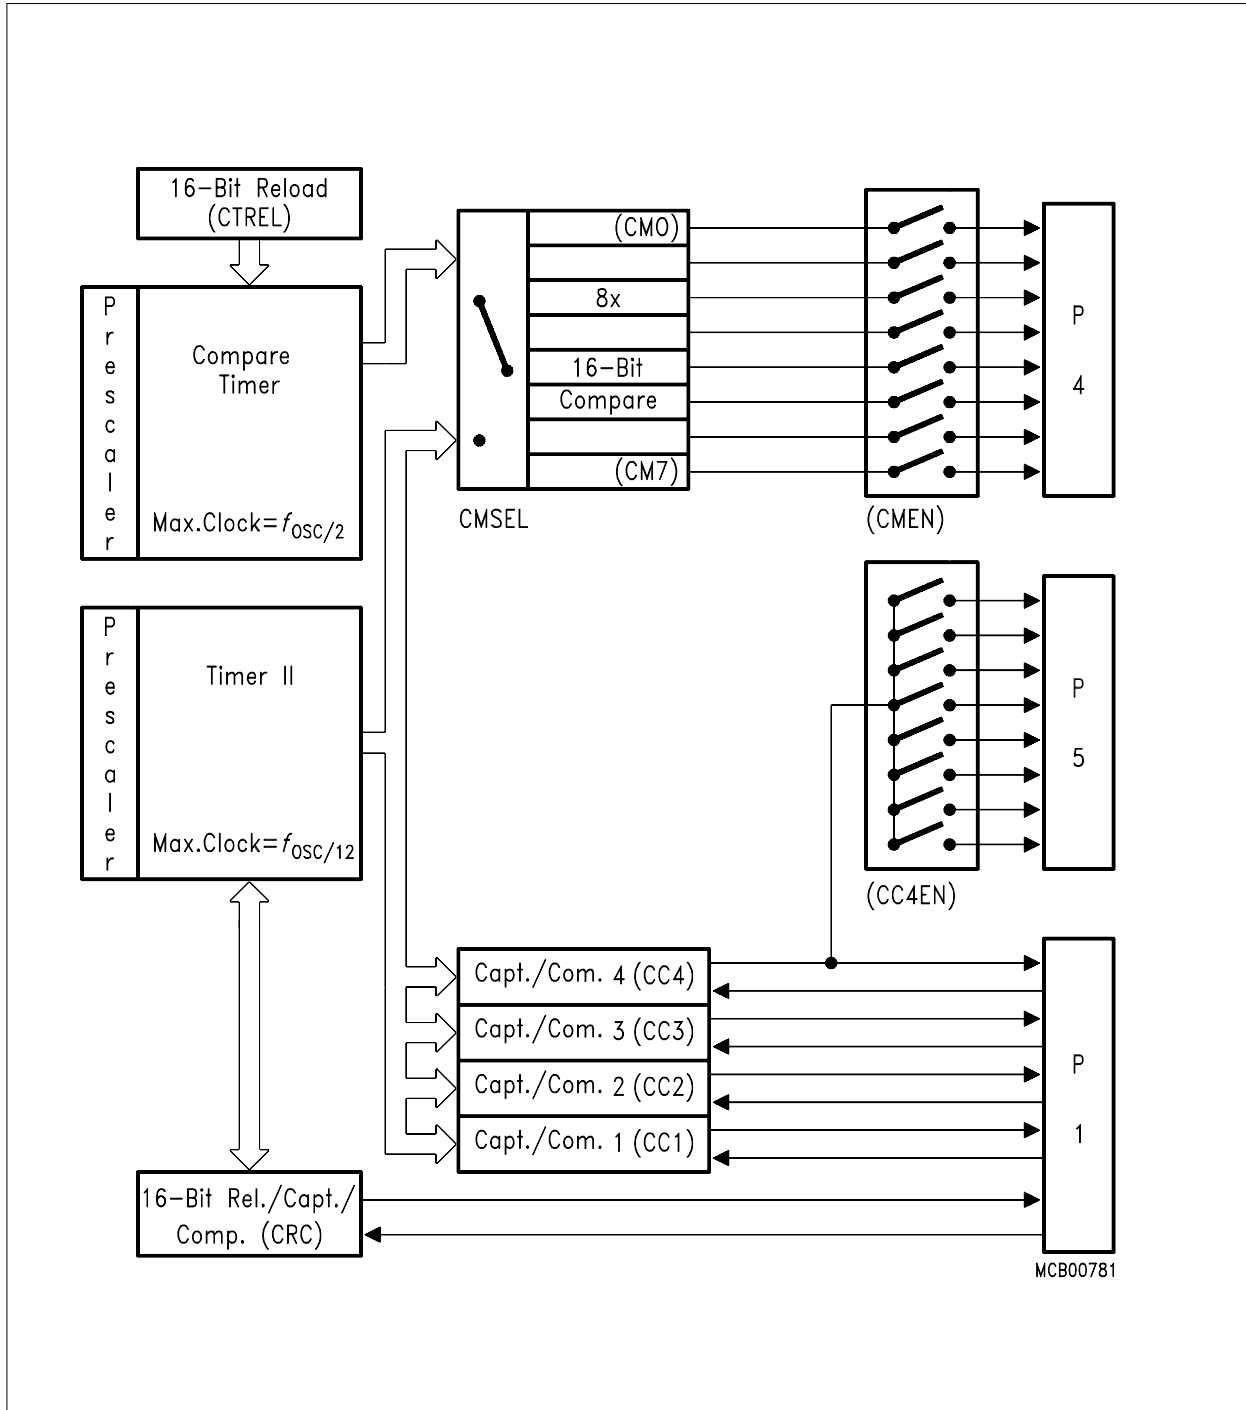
16-Bit Reload (CTREL)

Prescaler

Compare Timer

Max.Clock=$f_{OSC/2}$

(CM0)

8x

16-Bit Compare

(CM7)

CMSEL

(CMEN)

P 4

Prescaler

Timer II

Max.Clock=$f_{OSC/12}$

P 5

(CC4EN)

Capt./Com. 4 (CC4)

Capt./Com. 3 (CC3)

Capt./Com. 2 (CC2)

Capt./Com. 1 (CC1)

P 1

16-Bit Rel./Capt./ Comp. (CRC)

MCB00781